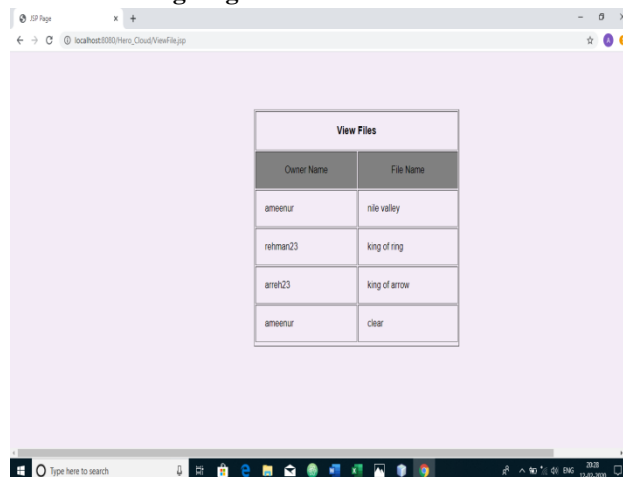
JSP Page × +

localhost:8080/Hero_Cloud/ViewFile.jsp

View Files

| Owner Name | File Name |
|---|---|
| ameenur | nile valley |
| rehman23 | king of ring |
| arreh23 | king of arrow |
| ameenur | clear |

Type here to search

ENG 20:28 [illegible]